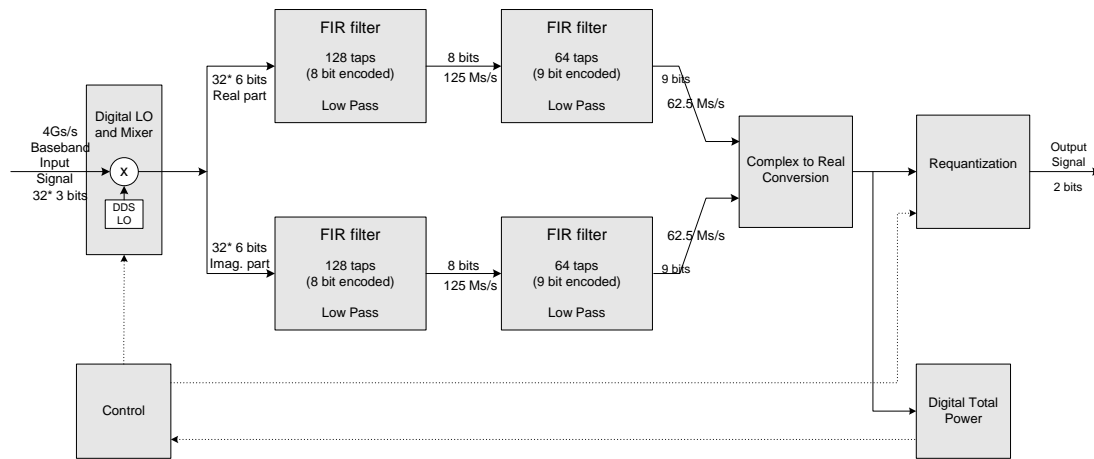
4Gs/s
Baseband
Input
Signal
32* 3 bits

Digital LO
and Mixer

X

DDS
LO

32* 6 bits
Real part

FIR filter
128 taps
(8 bit encoded)
Low Pass

8 bits
125 Ms/s

FIR filter
64 taps
(9 bit encoded)
Low Pass

9 bits
62.5 Ms/s

32* 6 bits
Imag. part

FIR filter
128 taps
(8 bit encoded)
Low Pass

8 bits
125 Ms/s

FIR filter
64 taps
(9 bit encoded)
Low Pass

62.5 Ms/s
9 bits

Complex to Real
Conversion

Requantization

Output
Signal
2 bits

Control

Digital Total
Power